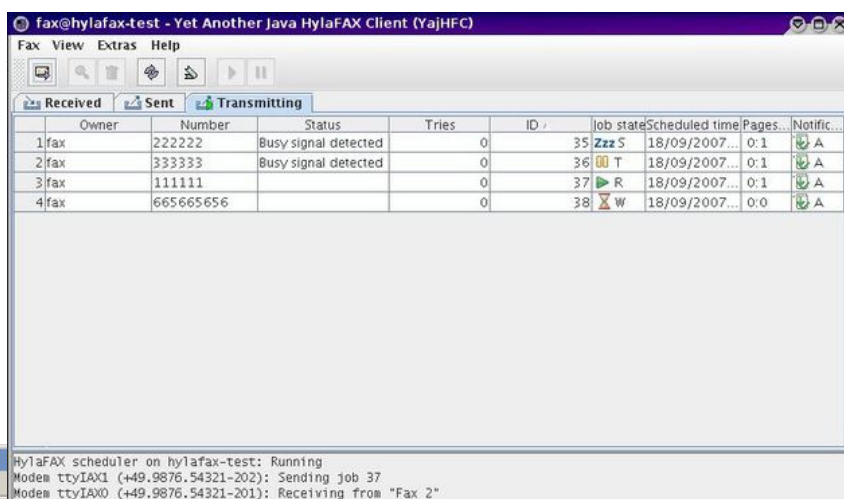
fax@hylafax-test - Yet Another Java HylaFAX Client (YajHFC)

Fax View Extras Help

Received | Sent | Transmitting

| | Owner | Number | Status | Tries | ID | Job state | Scheduled time | Pages... | Notific... |
|---|---|---|---|---|---|---|---|---|---|
| 1 | fax | 222222 | Busy signal detected | 0 | 35 | Zzz S | 18/09/2007... | 0:1 | A |
| 2 | fax | 333333 | Busy signal detected | 0 | 36 | T | 18/09/2007... | 0:1 | A |
| 3 | fax | 111111 | | 0 | 37 | R | 18/09/2007... | 0:1 | A |
| 4 | fax | 665665656 | | 0 | 38 | W | 18/09/2007... | 0:0 | A |

HylaFAX scheduler on hylafax-test: Running
Modem ttyIAX1 (+49.9876.54321-202): Sending job 37
Modem ttyIAX0 (+49.9876.54321-201): Receiving from "Fax 2"